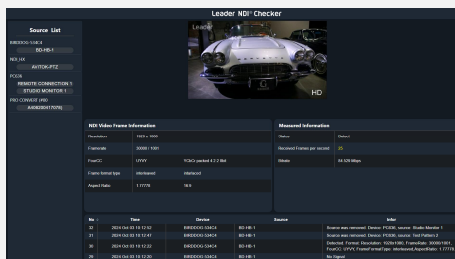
Leader NDI® Checker

Source List

BIRDDOG-534C4
BD-HB-1
NDI_HX
AVITCK-PTZ
PC636
REMOTE CONNECTION 1
STUDIO MONITOR 1
PRO CONVERT (RID
A0062604770/78)

Leader

HD

NDI Video Frame Information

| Resolution | 1920 x 1080 | |
|---|---|---|
| Framerate | 30000 / 1001 | |
| FourCC | UYVY | YCbCr packed 4:2:2 8bit |
| Frame format type | interleaved | interlaced |
| Aspect Ratio | 1.77778 | 16:9 |

Measured Information

| Status | Detect |
|---|---|
| Received Frames per second | 25 |
| Bitrate | 94.329 Mbps |

| No. | Time | Device | Source | Info |
|---|---|---|---|---|
| 32 | 2024 Oct 03 10:12:52 | BIRDDOG-534C4 | BD-HB-1 | Source was removed: Device: PC636, source: Studio Monitor 1 |
| 31 | 2024 Oct 03 10:12:41 | BIRDDOG-534C4 | BD-HB-1 | Source was removed: Device: PC636, source: Test Pattern 2 |
| 30 | 2024 Oct 03 10:12:32 | BIRDDOG-534C4 | BD-HB-1 | Detected: Format: Resolution: 1920x1080, FrameRate: 30000/1001, FourCC: UYVY, FrameFormatType: interleaved,AspectRatio: 1.77778 |
| 29 | 2024 Oct 03 10:12:30 | BIRDDOG-534C4 | BD-HB-1 | No Signal |